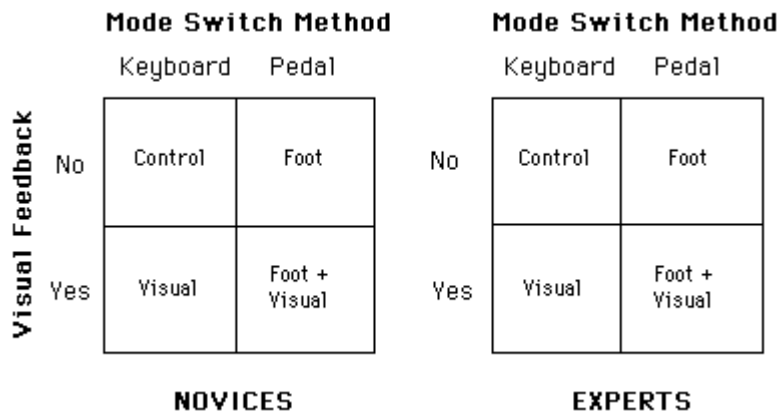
Mode Switch Method

| Visual Feedback | Keyboard | Pedal |
|---|---|---|
| No | Control | Foot |
| Yes | Visual | Foot + Visual |

NOVICES

Mode Switch Method

| | Keyboard | Pedal |
|---|---|---|
| No | Control | Foot |
| Yes | Visual | Foot + Visual |

EXPERTS